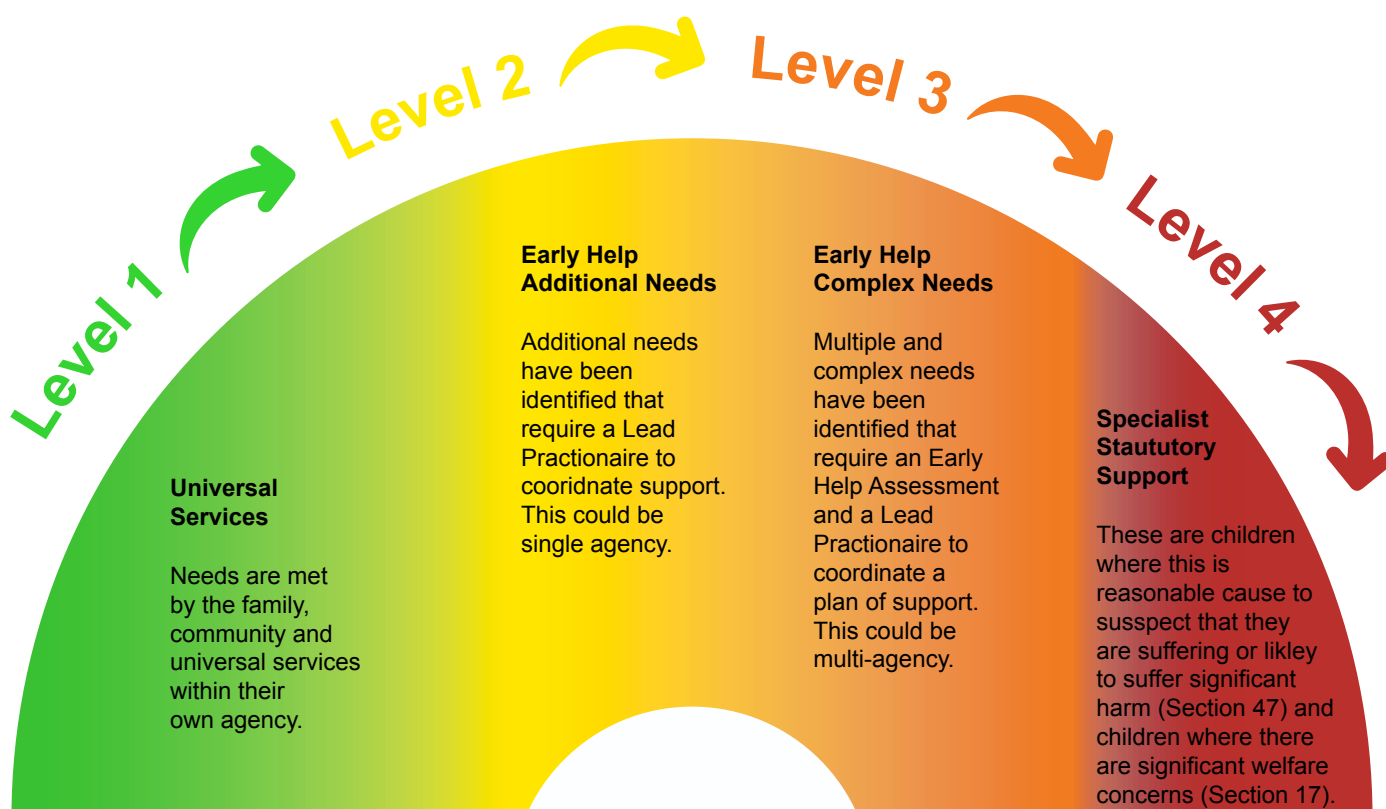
Level 1

Level 2

Level 3

Level 4

Universal Services

Needs are met by the family, community and universal services within their own agency.

Early Help Additional Needs

Additional needs have been identified that require a Lead Practionaire to cooridnate support. This could be single agency.

Early Help Complex Needs

Multiple and complex needs have been identified that require an Early Help Assessment and a Lead Practionaire to coordinate a plan of support. This could be multi-agency.

Specialist Staututory Support

These are children where this is reasonable cause to susspect that they are suffering or likley to suffer significant harm (Section 47) and children where there are significant welfare concerns (Section 17).